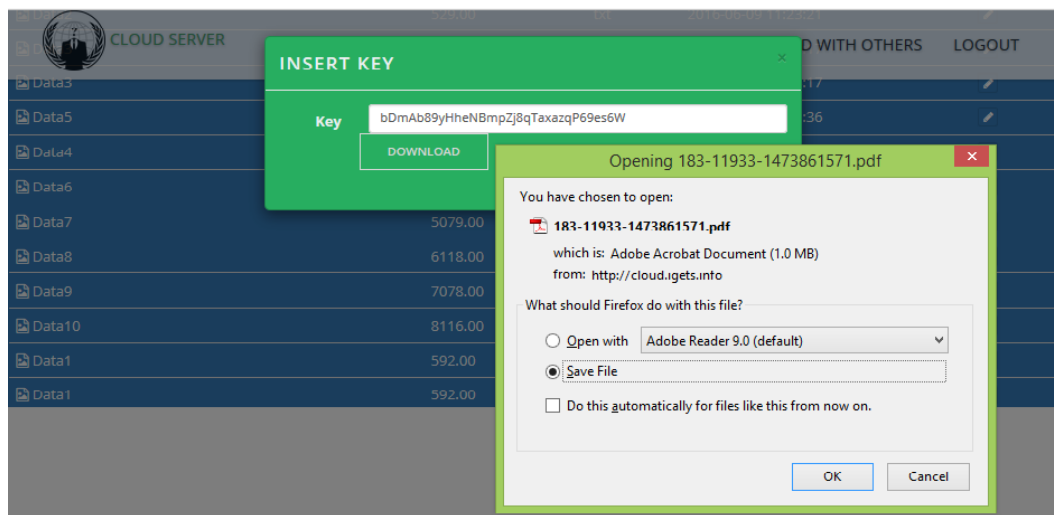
CLOUD SERVER

D WITH OTHERS LOGOUT

Data3
Data5
Data4
Data6
Data7 5079.00
Data8 6118.00
Data9 7078.00
Data10 8116.00
Data1 592.00
Data1 592.00

INSERT KEY
×
Key bDmAb89yHheNBmpZj8qTaxazqP69es6W
DOWNLOAD

Opening 183-11933-1473861571.pdf
You have chosen to open:
183-11933-1473861571.pdf
which is: Adobe Acrobat Document (1.0 MB)
from: http://cloud.igets.info
What should Firefox do with this file?
Open with Adobe Reader 9.0 (default)
Save File
Do this automatically for files like this from now on.
OK Cancel